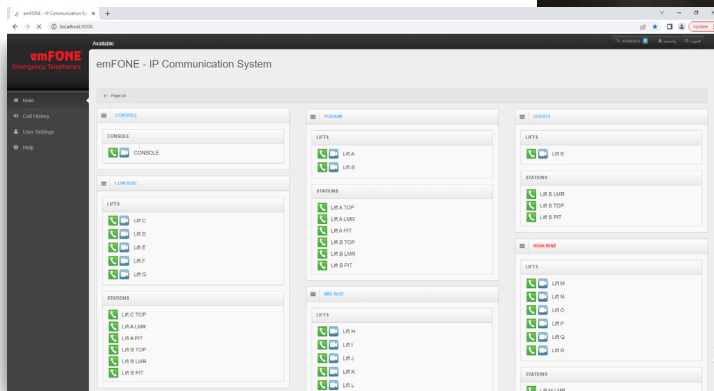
emFONE - IP Communication Sy ×
localhost:5000
Update

emFONE
Emergency Telephones

Available

CONSOLE
emerg
Logout

emFONE - IP Communication System

Page All

Main
Call History
User Settings
Help

CONSOLE

CONSOLE

CONSOLE

LOW RISE

LIFTS

Lift C
Lift D
Lift E
Lift F
Lift G

STATIONS

Lift C TOP
Lift A LMR
Lift A PIT
Lift B TOP
Lift B LMR
Lift B PIT

PODIUM

LIFTS

Lift A
Lift B

STATIONS

Lift A TOP
Lift A LMR
Lift A PIT
Lift B TOP
Lift B LMR
Lift B PIT

MID RISE

LIFTS

Lift H
Lift I
Lift J
Lift K
Lift L

GOODS

LIFTS

Lift S

STATIONS

Lift S LMR
Lift S TOP
Lift S PIT

HIGH RISE

LIFTS

Lift M
Lift N
Lift O
Lift P
Lift Q
Lift R

STATIONS

Lift M LMR